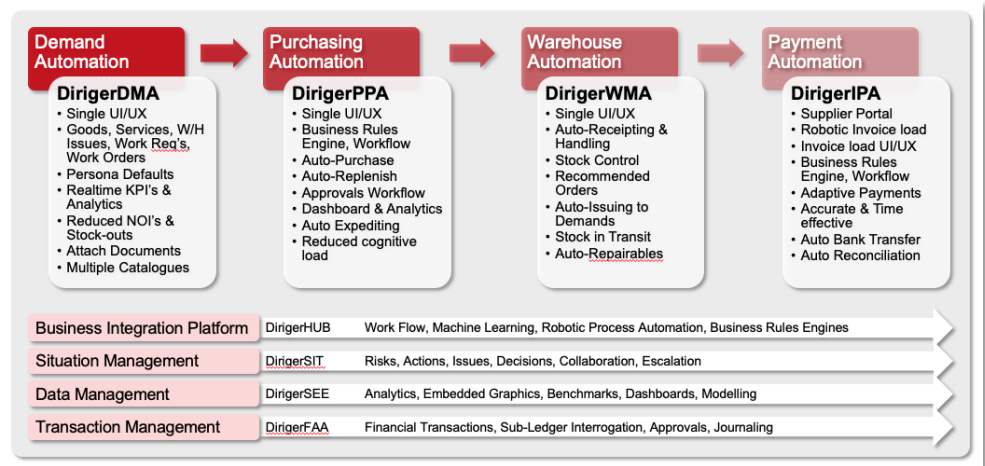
Demand Automation

DirigerDMA
- Single UI/UX
- Goods, Services, W/H Issues, Work Req's, Work Orders
- Persona Defaults
- Realtime KPI's & Analytics
- Reduced NOI's & Stock-outs
- Attach Documents
- Multiple Catalogues

Purchasing Automation

DirigerPPA
- Single UI/UX
- Business Rules Engine, Workflow
- Auto-Purchase
- Auto-Replenish
- Approvals Workflow
- Dashboard & Analytics
- Auto Expediting
- Reduced cognitive load

Warehouse Automation

DirigerWMA
- Single UI/UX
- Auto-Receipting & Handling
- Stock Control
- Recommended Orders
- Auto-Issuing to Demands
- Stock in Transit
- Auto-Repairables

Payment Automation

DirigerIPA
- Supplier Portal
- Robotic Invoice load
- Invoice load UI/UX
- Business Rules Engine, Workflow
- Adaptive Payments
- Accurate & Time effective
- Auto Bank Transfer
- Auto Reconciliation

Business Integration Platform | DirigerHUB | Work Flow, Machine Learning, Robotic Process Automation, Business Rules Engines

Situation Management | DirigerSIT | Risks, Actions, Issues, Decisions, Collaboration, Escalation

Data Management | DirigerSEE | Analytics, Embedded Graphics, Benchmarks, Dashboards, Modelling

Transaction Management | DirigerFAA | Financial Transactions, Sub-Ledger Interrogation, Approvals, Journaling